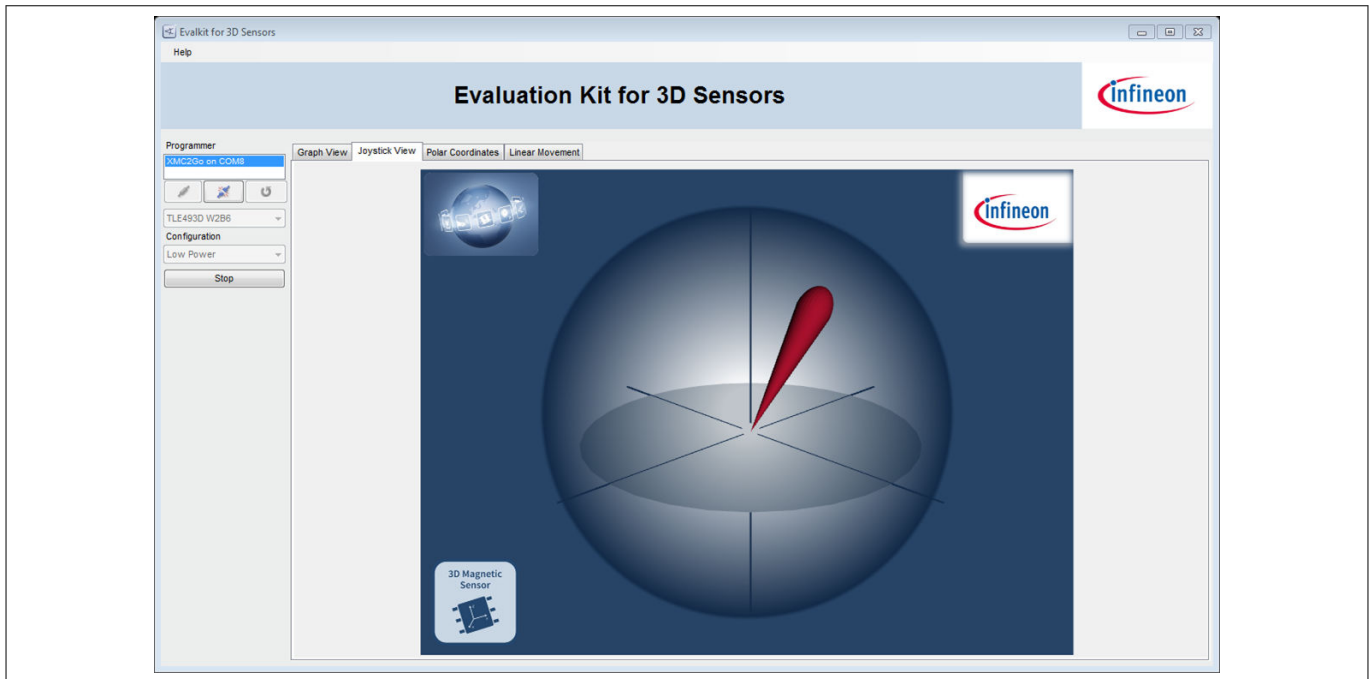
Evalkit for 3D Sensors

Help

Evaluation Kit for 3D Sensors

infineon

Programmer

XMC2Go on COM8

TLE493D W2B6

Configuration

Low Power

Stop

Graph View | Joystick View | Polar Coordinates | Linear Movement

infineon

3D Magnetic Sensor